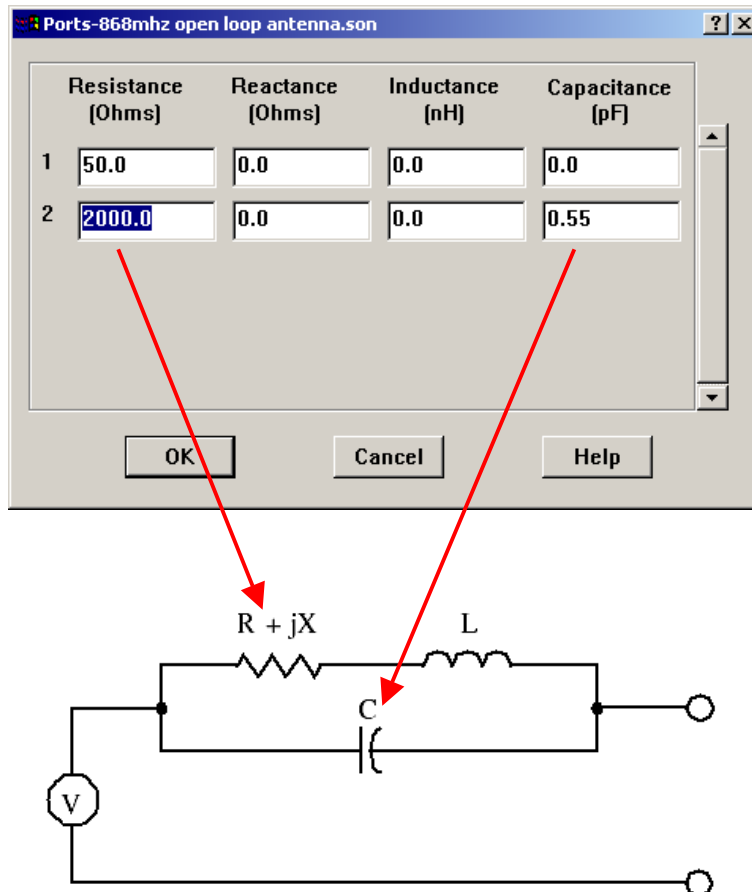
Ports-868mhz open loop antenna.son

?

X

| | Resistance (Ohms) | Reactance (Ohms) | Inductance (nH) | Capacitance (pF) |
|---|---|---|---|---|
| 1 | 50.0 | 0.0 | 0.0 | 0.0 |
| 2 | 2000.0 | 0.0 | 0.0 | 0.55 |

OK

Cancel

Help

R + jX

L

C

V